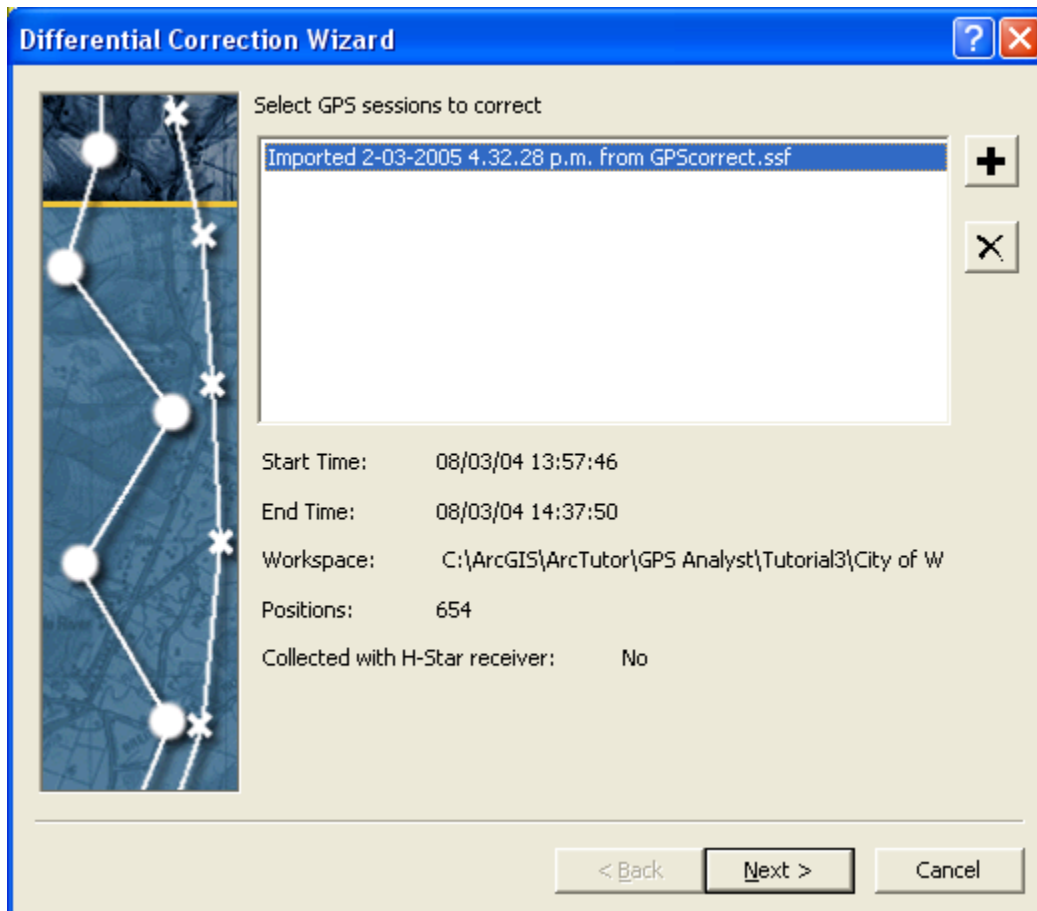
Differential Correction Wizard

Select GPS sessions to correct

Imported 2-03-2005 4.32.28 p.m. from GPScorrect.ssf

Start Time: 08/03/04 13:57:46

End Time: 08/03/04 14:37:50

Workspace: C:\ArcGIS\ArcTutor\GPS Analyst\Tutorial3\City of W

Positions: 654

Collected with H-Star receiver: No

< Back

Next >

Cancel